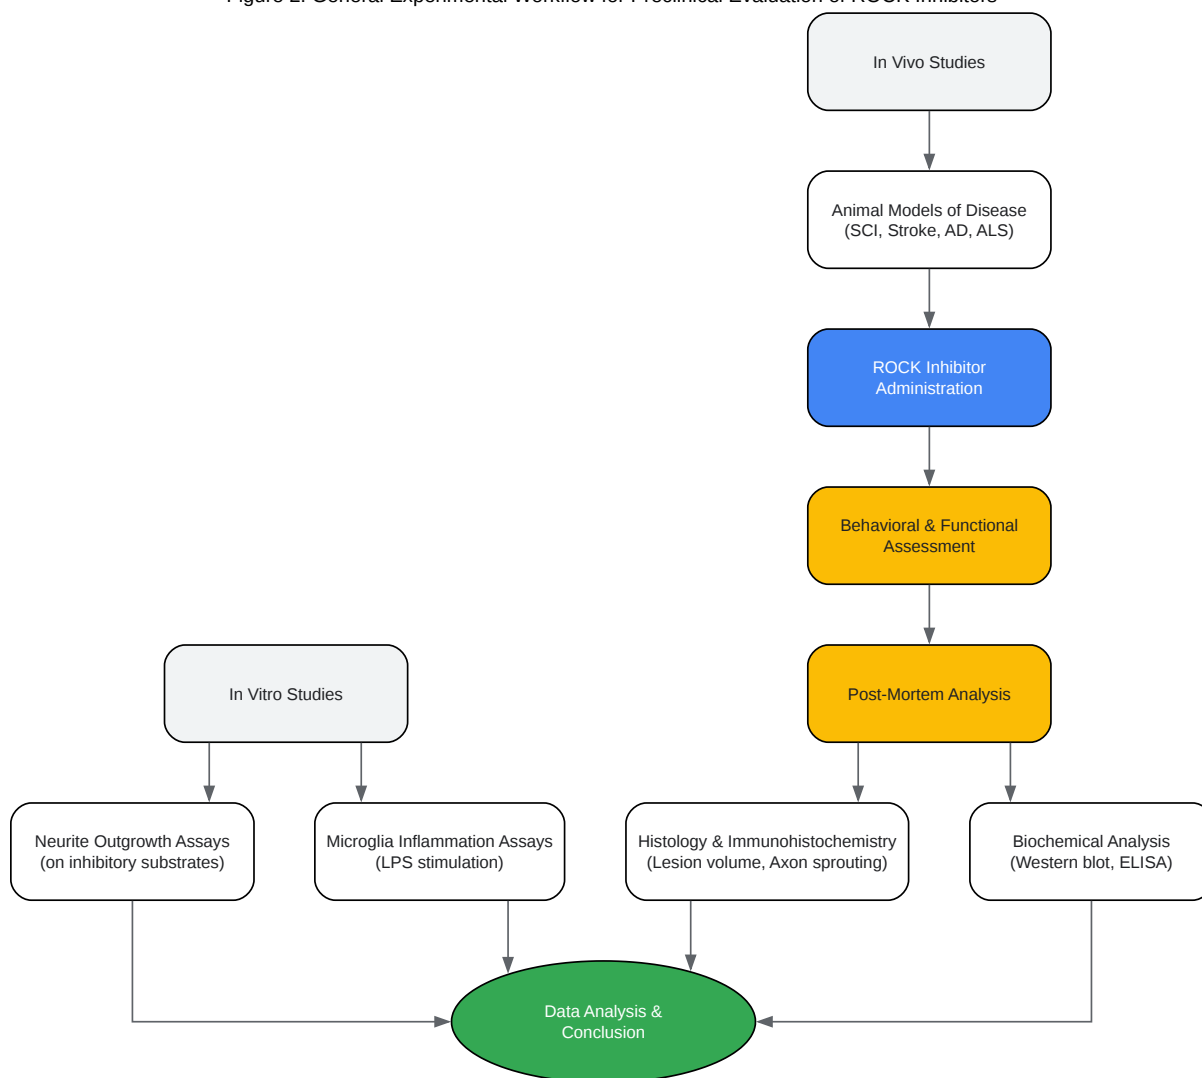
Figure 2: General Experimental Workflow for Preclinical Evaluation of ROCK Inhibitors

In Vivo Studies

Animal Models of Disease (SCI, Stroke, AD, ALS)

ROCK Inhibitor Administration

Behavioral & Functional Assessment

Post-Mortem Analysis

In Vitro Studies

Neurite Outgrowth Assays (on inhibitory substrates)

Microglia Inflammation Assays (LPS stimulation)

Histology & Immunohistochemistry (Lesion volume, Axon sprouting)

Biochemical Analysis (Western blot, ELISA)

Data Analysis & Conclusion